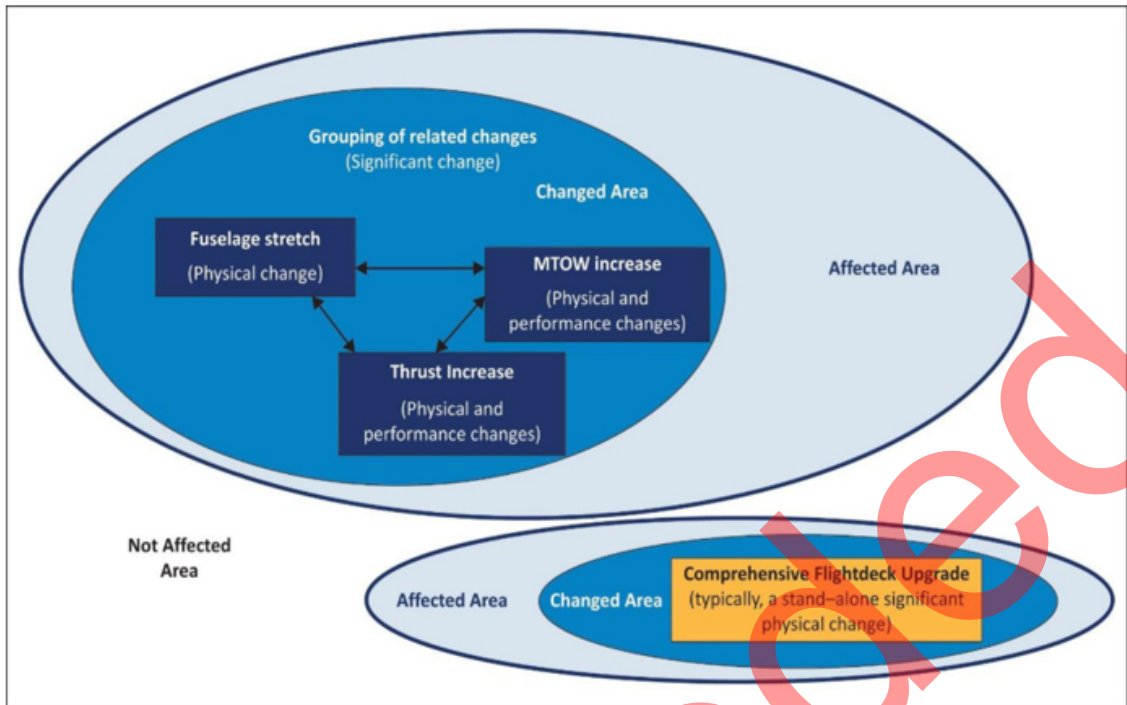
Grouping of related changes
(Significant change)

Changed Area

Fuselage stretch
(Physical change)

MTOW increase
(Physical and performance changes)

Thrust Increase
(Physical and performance changes)

Affected Area

Not Affected Area

Affected Area

Changed Area

Comprehensive Flightdeck Upgrade
(typically, a stand–alone significant physical change)

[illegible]